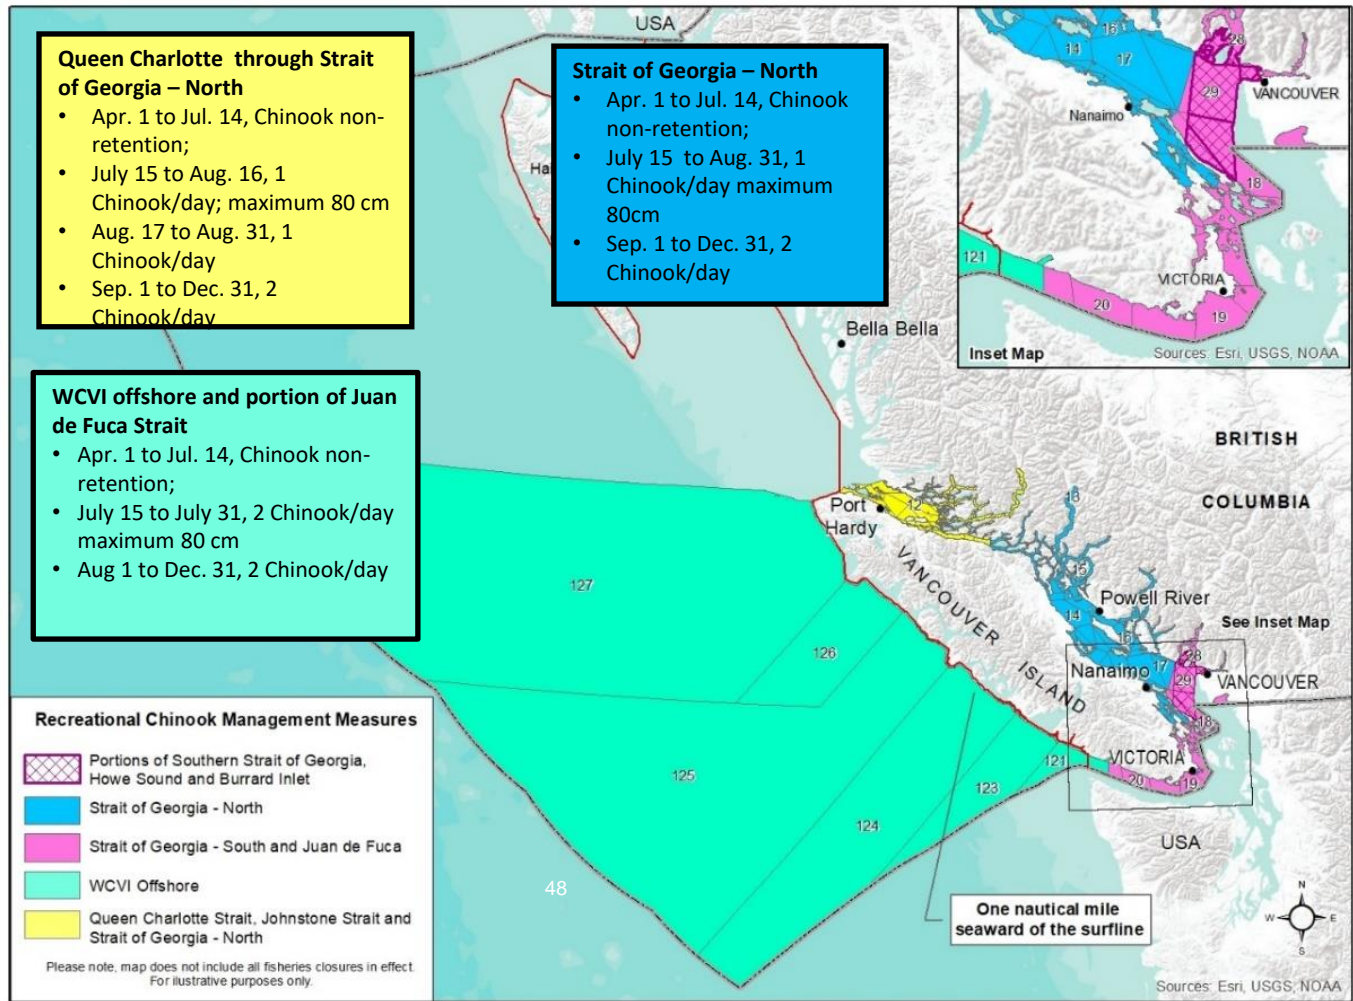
Queen Charlotte through Strait of Georgia – North
• Apr. 1 to Jul. 14, Chinook non-retention;
• July 15 to Aug. 16, 1 Chinook/day; maximum 80 cm
• Aug. 17 to Aug. 31, 1 Chinook/day
• Sep. 1 to Dec. 31, 2 Chinook/day

Strait of Georgia – North
• Apr. 1 to Jul. 14, Chinook non-retention;
• July 15 to Aug. 31, 1 Chinook/day maximum 80cm
• Sep. 1 to Dec. 31, 2 Chinook/day

WCVI offshore and portion of Juan de Fuca Strait
• Apr. 1 to Jul. 14, Chinook non-retention;
• July 15 to July 31, 2 Chinook/day maximum 80 cm
• Aug 1 to Dec. 31, 2 Chinook/day

USA
Ha
Bella Bella
Port Hardy
12
13
15
14
16
17
28
29
18
20
19
121
123
124
125
126
127
VANCOUVER ISLAND
Powell River
Nanaimo
VANCOUVER
VICTORIA
BRITISH COLUMBIA
See Inset Map
USA
48

Inset Map
Nanaimo
VANCOUVER
VICTORIA
Sources: Esri, USGS, NOAA

Recreational Chinook Management Measures
Portions of Southern Strait of Georgia, Howe Sound and Burrard Inlet
Strait of Georgia - North
Strait of Georgia - South and Juan de Fuca
WCVI Offshore
Queen Charlotte Strait, Johnstone Strait and Strait of Georgia - North
Please note, map does not include all fisheries closures in effect. For illustrative purposes only.

One nautical mile seaward of the surfline

N
W
E
S
Sources: Esri, USGS, NOAA